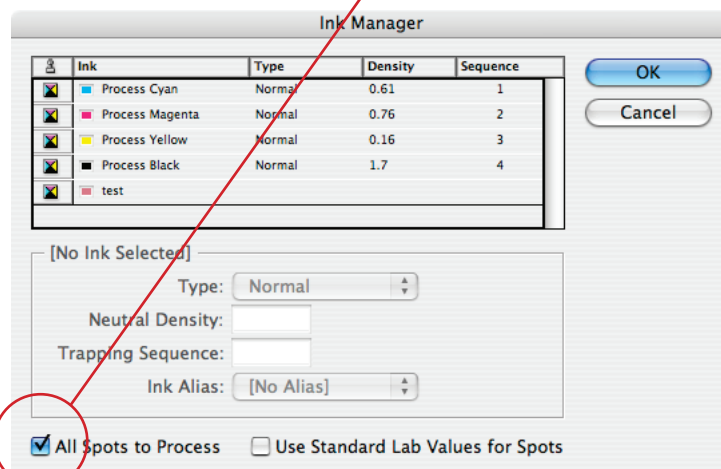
Ink Manager

| | Ink | Type | Density | Sequence |
|---|---|---|---|---|
| | Process Cyan | Normal | 0.61 | 1 |
| | Process Magenta | Normal | 0.76 | 2 |
| | Process Yellow | Normal | 0.16 | 3 |
| | Process Black | Normal | 1.7 | 4 |
| | test | | | |

OK

Cancel

[No Ink Selected]

Type: Normal

Neutral Density:

Trapping Sequence:

Ink Alias: [No Alias]

All Spots to Process

Use Standard Lab Values for Spots